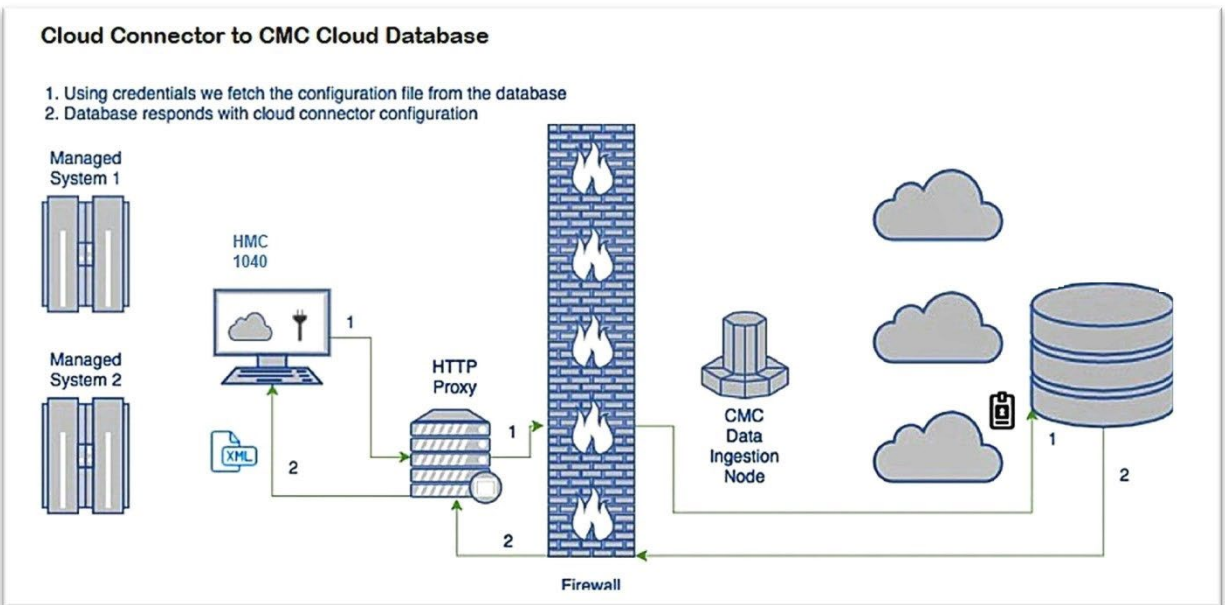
Cloud Connector to CMC Cloud Database

1. Using credentials we fetch the configuration file from the database
2. Database responds with cloud connector configuration

Managed System 1

Managed System 2

HMC 1040

XML

1

2

HTTP Proxy

1

2

Firewall

CMC Data Ingestion Node

1

2